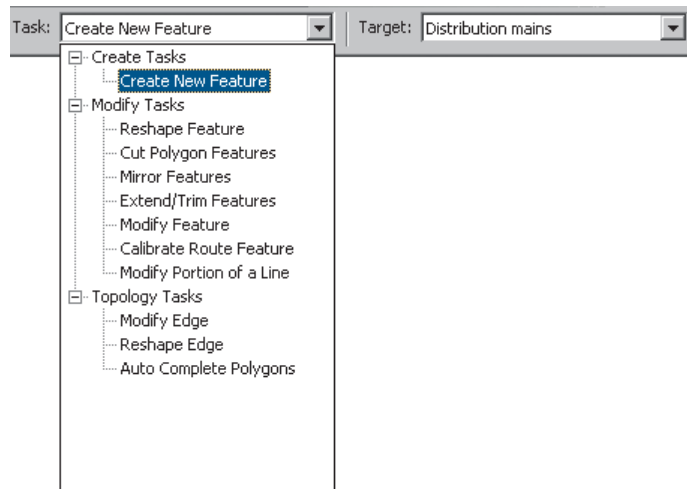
Task: Create New Feature

Target: Distribution mains

Create Tasks
Create New Feature
Modify Tasks
Reshape Feature
Cut Polygon Features
Mirror Features
Extend/Trim Features
Modify Feature
Calibrate Route Feature
Modify Portion of a Line
Topology Tasks
Modify Edge
Reshape Edge
Auto Complete Polygons